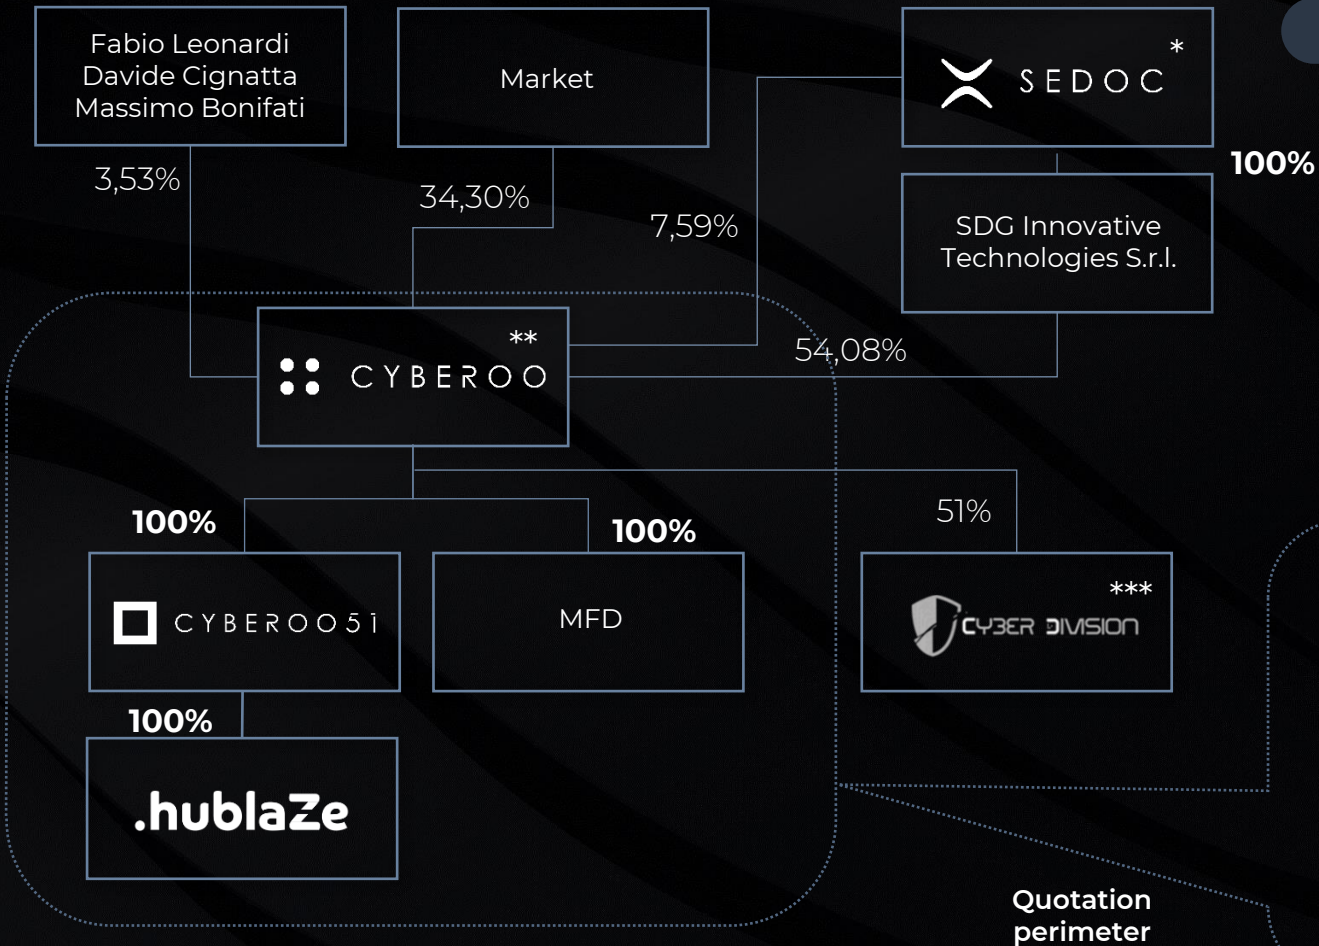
Fabio Leonardi
Davide Cignatta
Massimo Bonifati

Market

SEDOC *

3,53%

34,30%

7,59%

100%

SDG Innovative Technologies S.r.l.

CYBEROO **

54,08%

100%

100%

51%

CYBEROO51

MFD

CYBER DIVISION ***

100%

.hublaZe

Quotation perimeter